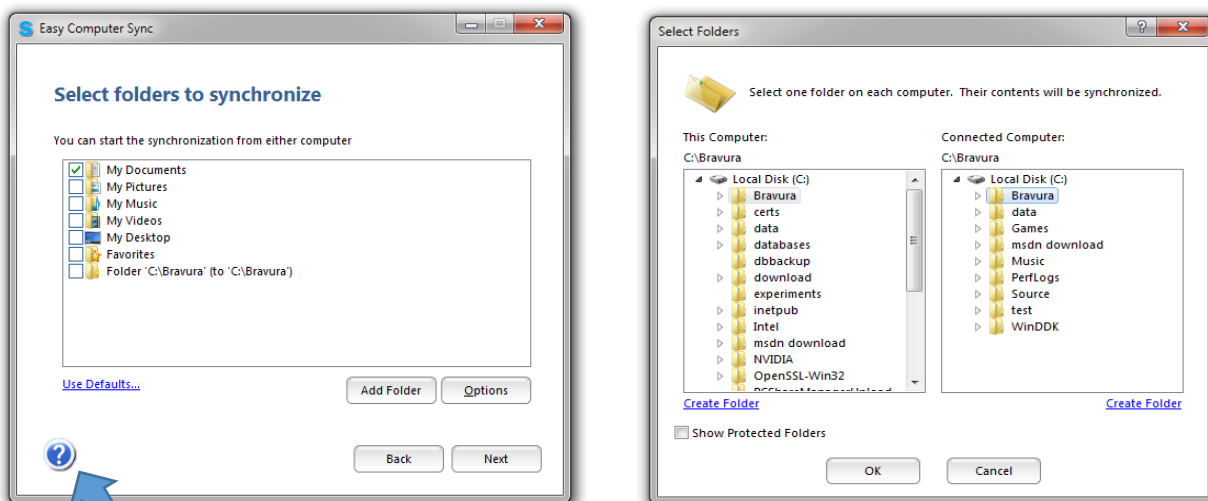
Easy Computer Sync

Select folders to synchronize

You can start the synchronization from either computer

My Documents
My Pictures
My Music
My Videos
My Desktop
Favorites
Folder 'C:\Bravura' (to 'C:\Bravura')

Use Defaults...

Add Folder

Options

Back

Next

Select Folders

Select one folder on each computer. Their contents will be synchronized.

This Computer:

C:\Bravura

Local Disk (C:)
Bravura
certs
data
databases
dbbackup
download
experiments
inetpub
Intel
msdn download
NVIDIA
OpenSSL-Win32
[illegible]

Create Folder

Connected Computer:

C:\Bravura

Local Disk (C:)
Bravura
data
Games
msdn download
Music
PerfLogs
Source
test
WinDDK

Create Folder

Show Protected Folders

OK

Cancel